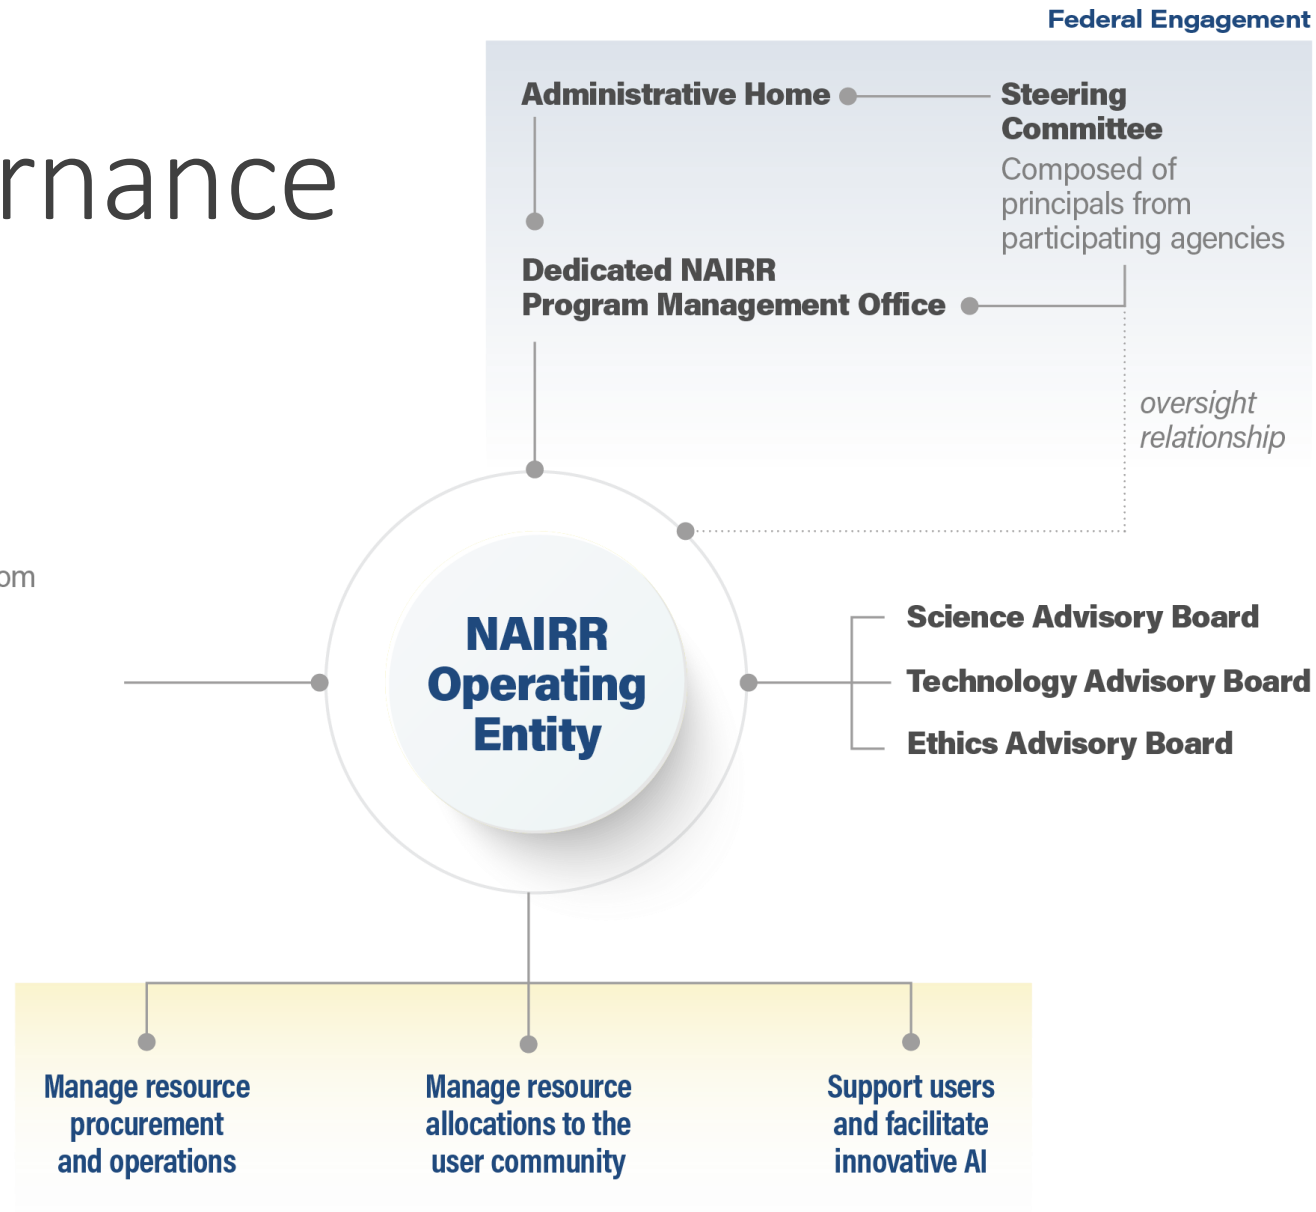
Federal Engagement

rnance

Administrative Home

Steering Committee

Composed of principals from participating agencies

Dedicated NAIRR Program Management Office

oversight relationship

om

NAIRR Operating Entity

Science Advisory Board

Technology Advisory Board

Ethics Advisory Board

Manage resource procurement and operations

Manage resource allocations to the user community

Support users and facilitate innovative AI